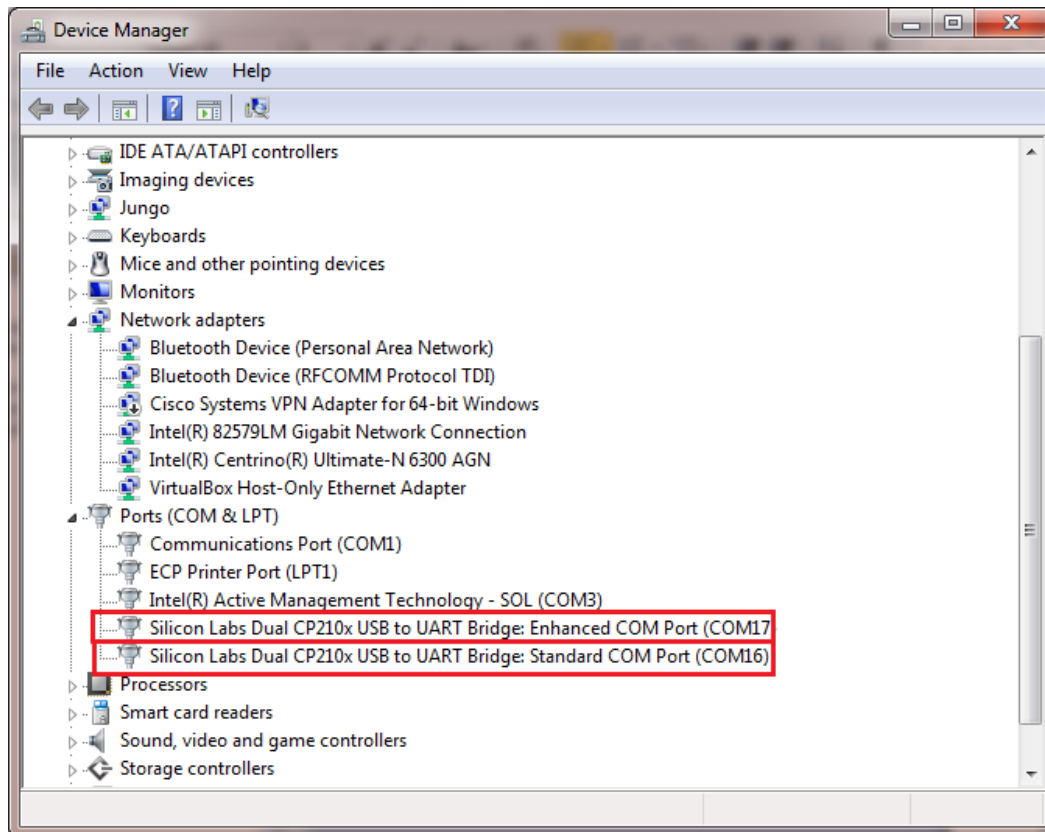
Device Manager

File Action View Help

IDE ATA/ATAPI controllers
Imaging devices
Jungo
Keyboards
Mice and other pointing devices
Monitors
Network adapters
Bluetooth Device (Personal Area Network)
Bluetooth Device (RFCOMM Protocol TDI)
Cisco Systems VPN Adapter for 64-bit Windows
Intel(R) 82579LM Gigabit Network Connection
Intel(R) Centrino(R) Ultimate-N 6300 AGN
VirtualBox Host-Only Ethernet Adapter
Ports (COM & LPT)
Communications Port (COM1)
ECP Printer Port (LPT1)
Intel(R) Active Management Technology - SOL (COM3)
Silicon Labs Dual CP210x USB to UART Bridge: Enhanced COM Port (COM17
Silicon Labs Dual CP210x USB to UART Bridge: Standard COM Port (COM16)
Processors
Smart card readers
Sound, video and game controllers
Storage controllers